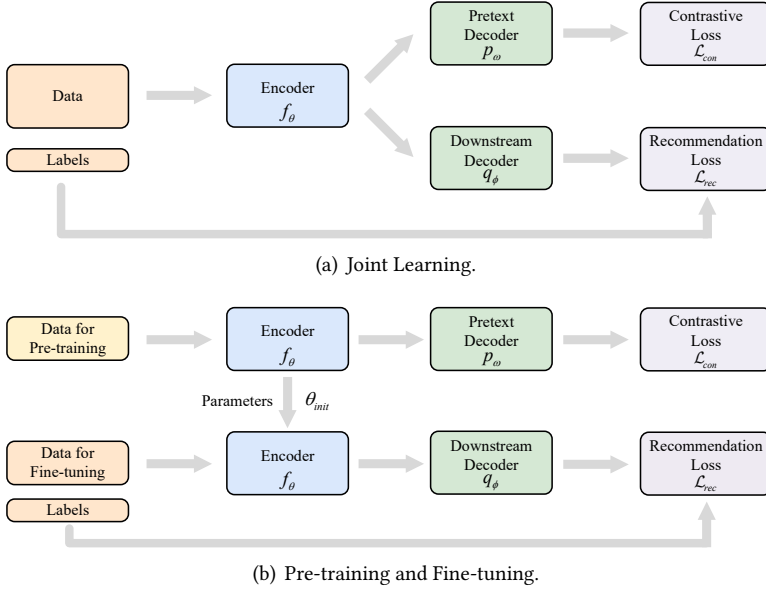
Data

Labels

Encoder $f_\theta$

Pretext Decoder $p_\omega$

Contrastive Loss $\mathcal{L}_{con}$

Downstream Decoder $q_\phi$

Recommendation Loss $\mathcal{L}_{rec}$

(a) Joint Learning.

Data for Pre-training

Encoder $f_\theta$

Pretext Decoder $p_\omega$

Contrastive Loss $\mathcal{L}_{con}$

Parameters $\theta_{init}$

Data for Fine-tuning

Labels

Encoder $f_\theta$

Downstream Decoder $q_\phi$

Recommendation Loss $\mathcal{L}_{rec}$

(b) Pre-training and Fine-tuning.